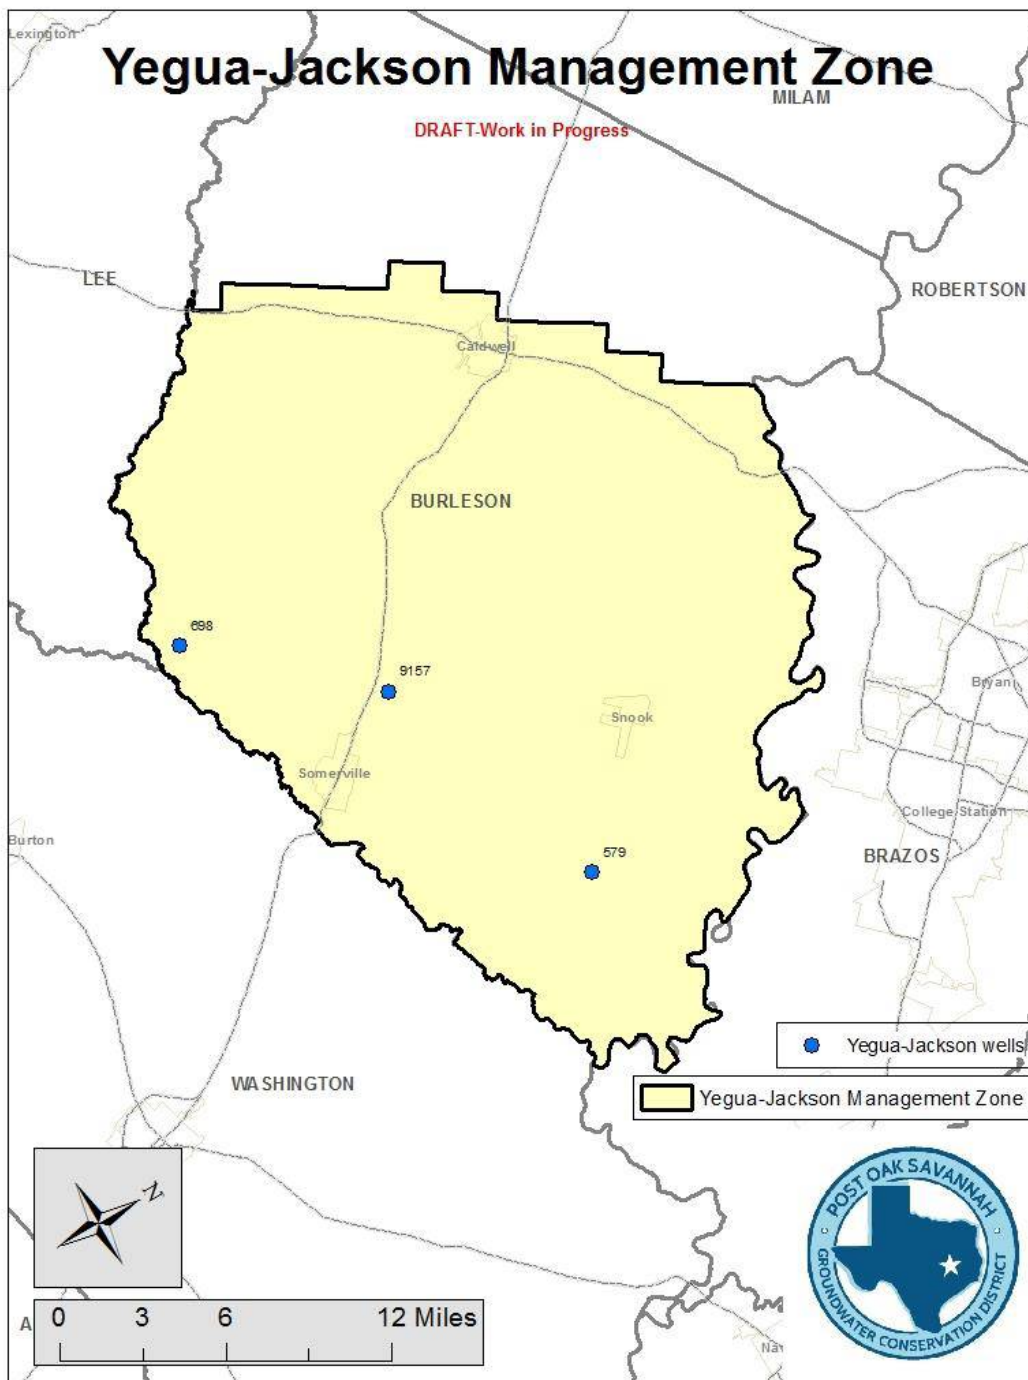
Lexington

Yegua-Jackson Management Zone

MILAM

DRAFT-Work in Progress

LEE

ROBERTSON

Caldwell

BURLESON

698

9157

Bryan

Snook

Somerville

College Station

Burton

BRAZOS

579

Yegua-Jackson wells

Yegua-Jackson Management Zone

WASHINGTON

N

POST OAK SAVANNAH GROUNDWATER CONSERVATION DISTRICT

A

0 3 6 12 Miles

Nav